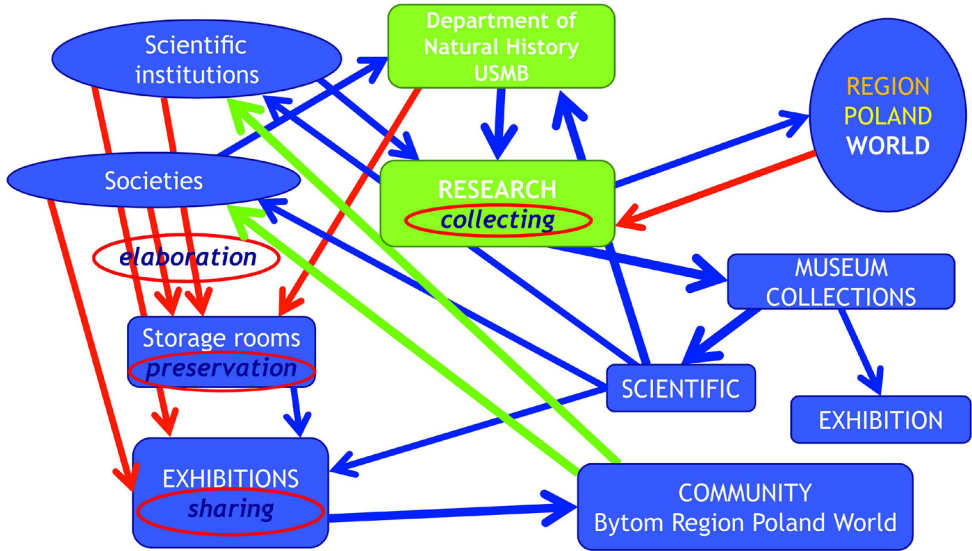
Scientific institutions

Department of Natural History USMB

REGION
POLAND
WORLD

Societies

RESEARCH
collecting

elaboration

MUSEUM COLLECTIONS

Storage rooms
preservation

SCIENTIFIC

EXHIBITION

EXHIBITIONS
sharing

COMMUNITY
Bytom Region Poland World